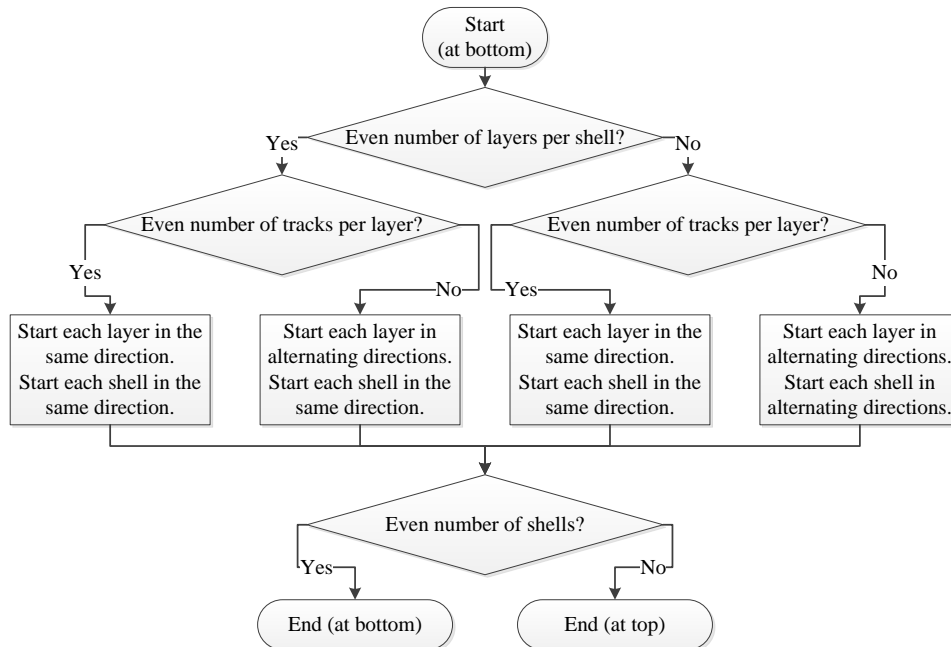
Start
(at bottom)

Even number of layers per shell?

Yes

No

Even number of tracks per layer?

Even number of tracks per layer?

Yes

No

Yes

No

Start each layer in the same direction. Start each shell in the same direction.

Start each layer in alternating directions. Start each shell in the same direction.

Start each layer in the same direction. Start each shell in the same direction.

Start each layer in alternating directions. Start each shell in alternating directions.

Even number of shells?

Yes

No

End (at bottom)

End (at top)